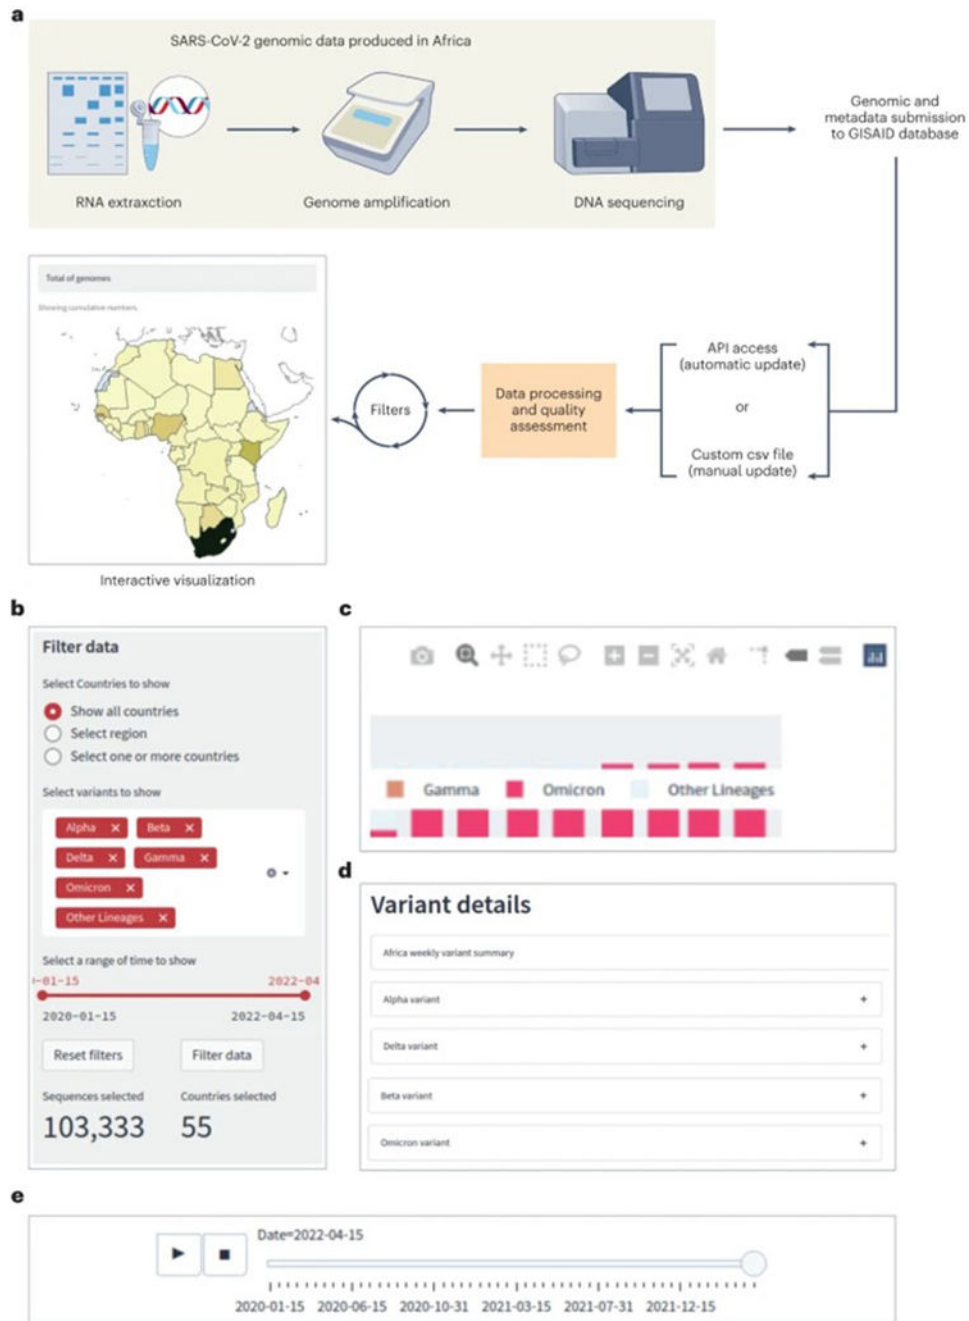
a

SARS-CoV-2 genomic data produced in Africa

RNA extraxction

Genome amplification

DNA sequencing

Genomic and metadata submission to GISAID database

Total of genomes

Showing cumulative numbers

Interactive visualization

Filters

Data processing and quality assessment

API access (automatic update)

or

Custom csv file (manual update)

b

Filter data

Select Countries to show

Show all countries

Select region

Select one or more countries

Select variants to show

Alpha ×
Beta ×
Delta ×
Gamma ×
Omicron ×
Other Lineages ×

Select a range of time to show

-01-15

2022-04

2020-01-15

2022-04-15

Reset filters

Filter data

Sequences selected

103,333

Countries selected

55

c

Gamma

Omicron

Other Lineages

d

Variant details

Africa weekly variant summary

Alpha variant +

Delta variant +

Beta variant +

Omicron variant +

e

Date=2022-04-15

2020-01-15 2020-06-15 2020-10-31 2021-03-15 2021-07-31 2021-12-15